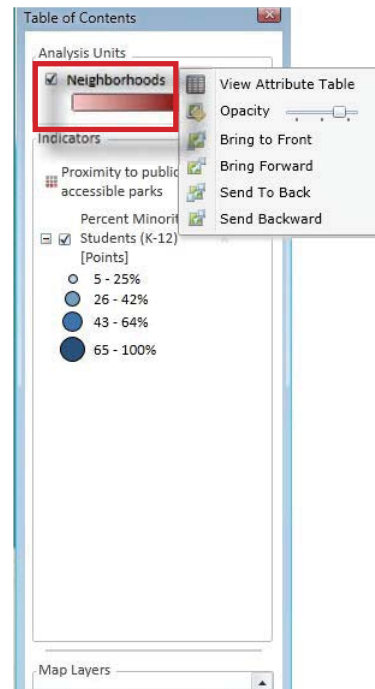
Table of Contents

Analysis Units

Neighborhoods

View Attribute Table
Opacity
Bring to Front
Bring Forward
Send To Back
Send Backward

Indicators

Proximity to public accessible parks

Percent Minorit Students (K-12) [Points]

5 - 25%
26 - 42%
43 - 64%
65 - 100%

Map Layers